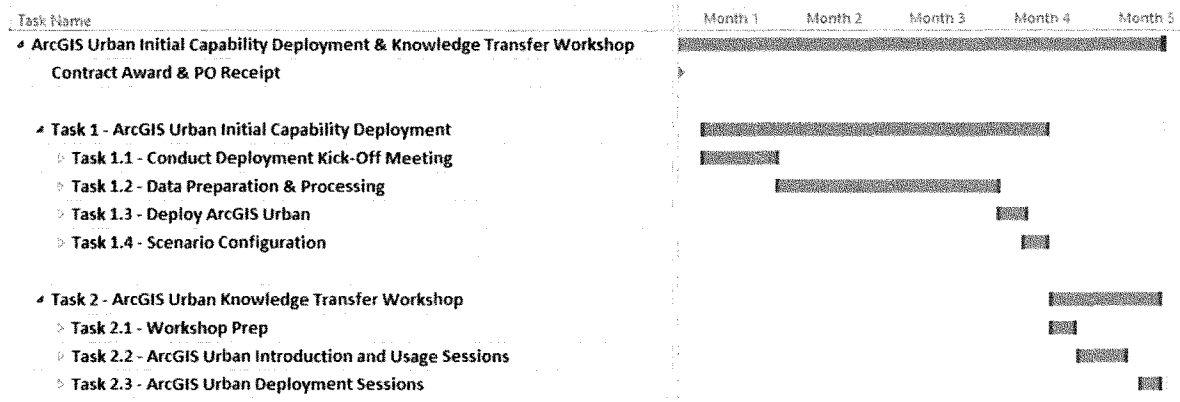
| Task Name | Month 1 | Month 2 | Month 3 | Month 4 | Month 5 |
|---|---|---|---|---|---|
| ArcGIS Urban Initial Capability Deployment & Knowledge Transfer Workshop | | | | | |
| Contract Award & PO Receipt | | | | | |
| | | | | | |
| Task 1 - ArcGIS Urban Initial Capability Deployment | | | | | |
| Task 1.1 - Conduct Deployment Kick-Off Meeting | | | | | |
| Task 1.2 - Data Preparation & Processing | | | | | |
| Task 1.3 - Deploy ArcGIS Urban | | | | | |
| Task 1.4 - Scenario Configuration | | | | | |
| | | | | | |
| Task 2 - ArcGIS Urban Knowledge Transfer Workshop | | | | | |
| Task 2.1 - Workshop Prep | | | | | |
| Task 2.2 - ArcGIS Urban Introduction and Usage Sessions | | | | | |
| Task 2.3 - ArcGIS Urban Deployment Sessions | | | | | |